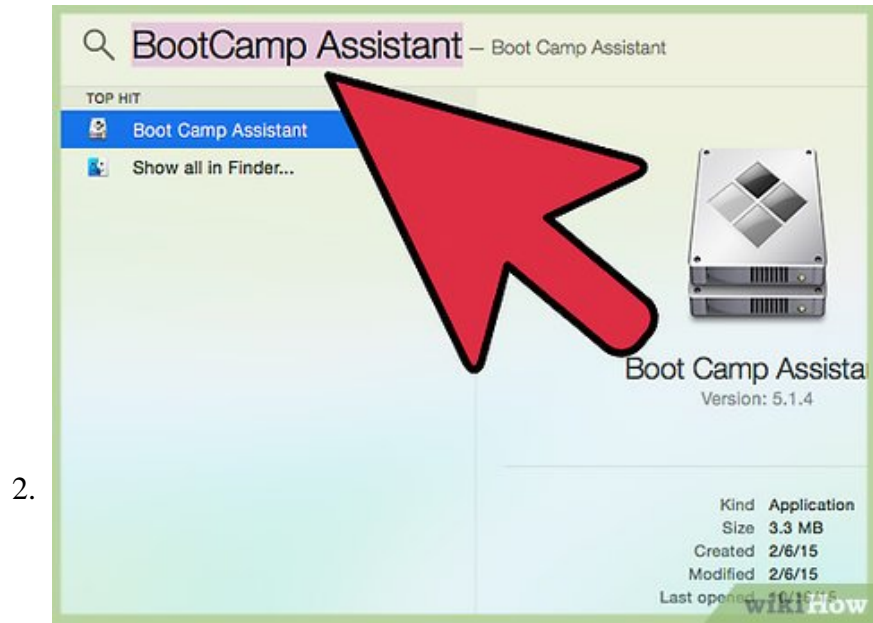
BootCamp Assistant – Boot Camp Assistant

TOP HIT

Boot Camp Assistant

Show all in Finder...

Boot Camp Assista

Version: 5.1.4

Kind Application
Size 3.3 MB
Created 2/6/15
Modified 2/6/15
Last opened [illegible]

wikiHow

2.